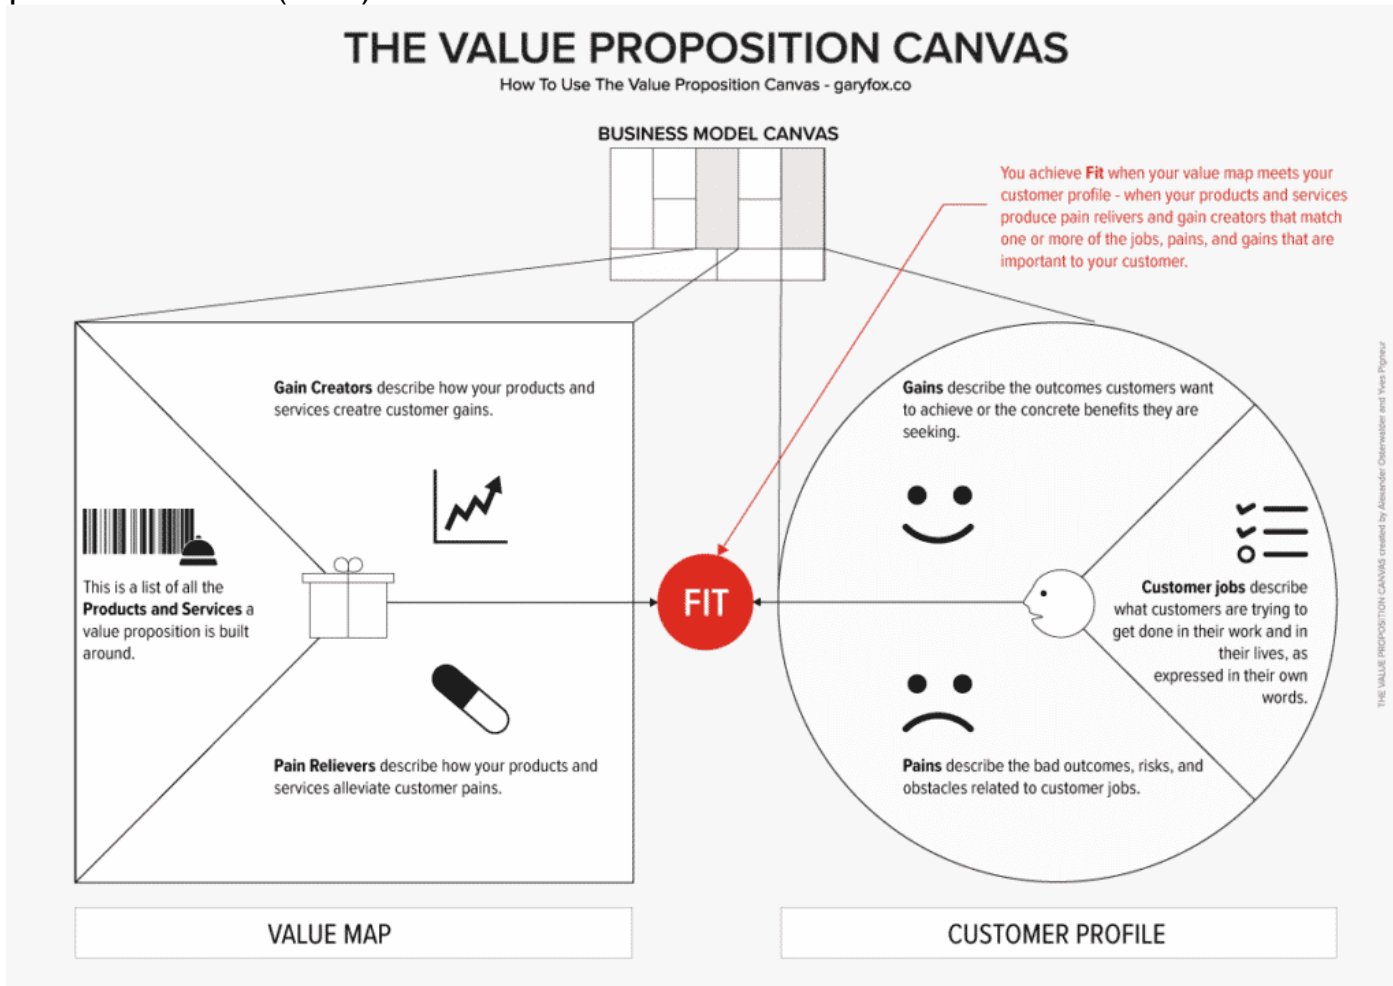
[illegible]

THE VALUE PROPOSITION CANVAS

How To Use The Value Proposition Canvas - garyfox.co

BUSINESS MODEL CANVAS

You achieve Fit when your value map meets your customer profile - when your products and services produce pain relivers and gain creators that match one or more of the jobs, pains, and gains that are important to your customer.

Gain Creators describe how your products and services creatre customer gains.

This is a list of all the Products and Services a value proposition is built around.

Pain Relievers describe how your products and services alleviate customer pains.

FIT

Gains describe the outcomes customers want to achieve or the concrete benefits they are seeking.

Customer jobs describe what customers are trying to get done in their work and in their lives, as expressed in their own words.

Pains describe the bad outcomes, risks, and obstacles related to customer jobs.

THE VALUE PROPOSITION CANVAS created by Alexander Osterwalder and Yves Pigneur

VALUE MAP

CUSTOMER PROFILE